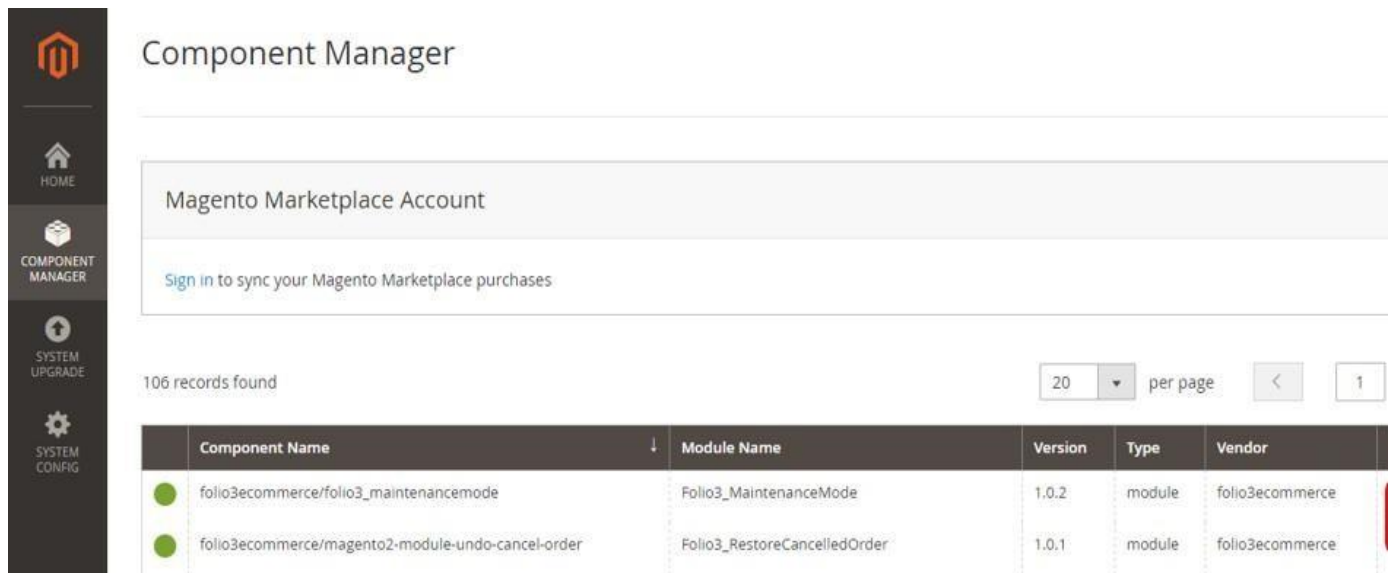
HOME

COMPONENT MANAGER

SYSTEM UPGRADE

SYSTEM CONFIG

Component Manager

Magento Marketplace Account

Sign in to sync your Magento Marketplace purchases

106 records found

20 per page 1

| | Component Name | Module Name | Version | Type | Vendor |
|---|---|---|---|---|---|
| | folio3ecommerce/folio3_maintenancemode | Folio3_MaintenanceMode | 1.0.2 | module | folio3ecommerce |
| | folio3ecommerce/magento2-module-undo-cancel-order | Folio3_RestoreCancelledOrder | 1.0.1 | module | folio3ecommerce |